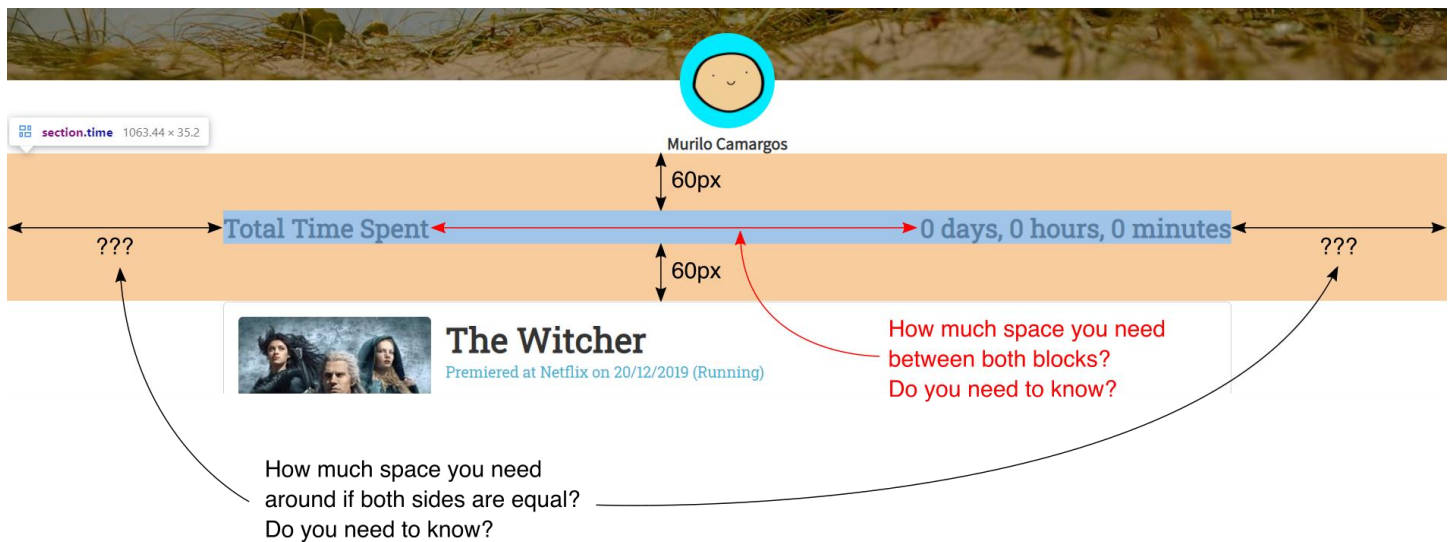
section.time 1063.44 × 35.2

Murilo Camargos

60px

Total Time Spent

0 days, 0 hours, 0 minutes

???

???

60px

The Witcher

Premiered at Netflix on 20/12/2019 (Running)

How much space you need between both blocks? Do you need to know?

How much space you need around if both sides are equal? Do you need to know?